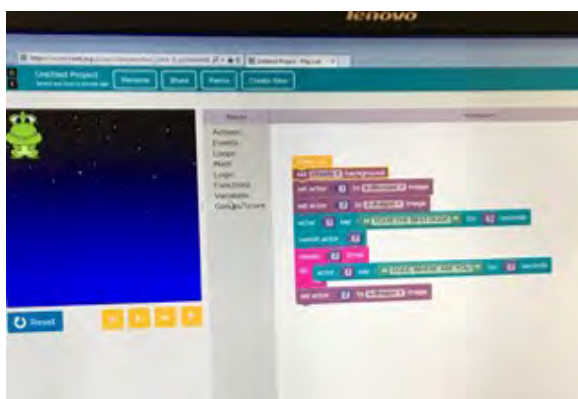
lenovo

Untitled Project - Play Lab

Untitled Project

Rename

Share

Remix

Create New

Blocks

Actions

Events

Loops

Math

Logic

Functions

Variables

Games/Score

Workspace

when run

set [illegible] background

set actor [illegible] to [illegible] image

set actor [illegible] to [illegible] image

actor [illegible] say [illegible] for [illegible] seconds

switch actor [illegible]

repeat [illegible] times

do actor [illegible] say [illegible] for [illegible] seconds

set actor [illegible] to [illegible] image

Reset